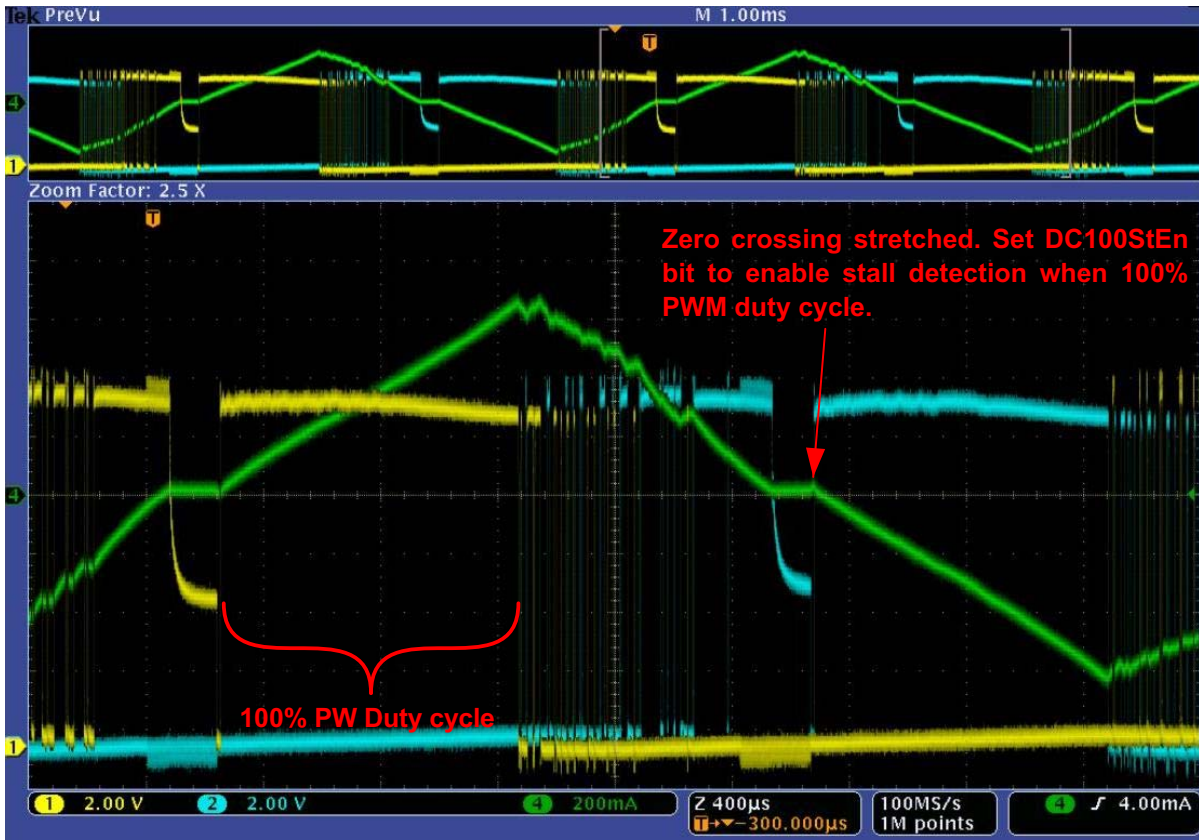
Tek PreVu

M 1.00ms

T

4

1

Zoom Factor: 2.5 X

T

Zero crossing stretched. Set DC100StEn bit to enable stall detection when 100% PWM duty cycle.

4

100% PW Duty cycle

1

1 2.00 V

2 2.00 V

4 200mA

Z 400µs

T→▼−300.000µs

100MS/s
1M points

4 ʃ 4.00mA